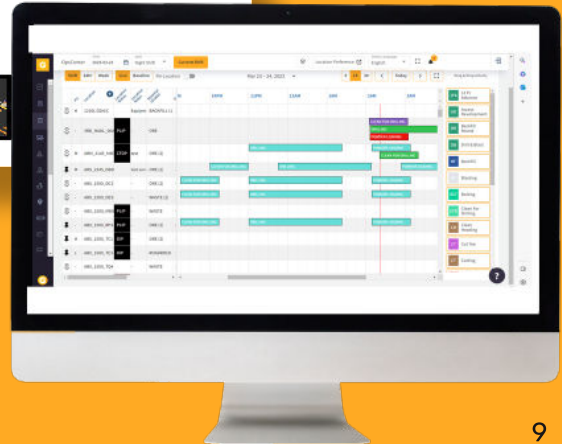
OpsCenter

Location Preference

English

Day

Week

Month

Shift

Timeline

May 23 - 24, 2022

Today

PLP

CFGE

PLP

PLP

DIP

INF

Wall

Sales

Machine Development

Quality Manual

Mechanical

Benefit

Blasting

Tooling

Clean For Writing

Clean Reading

Cut Pre

Coating

9